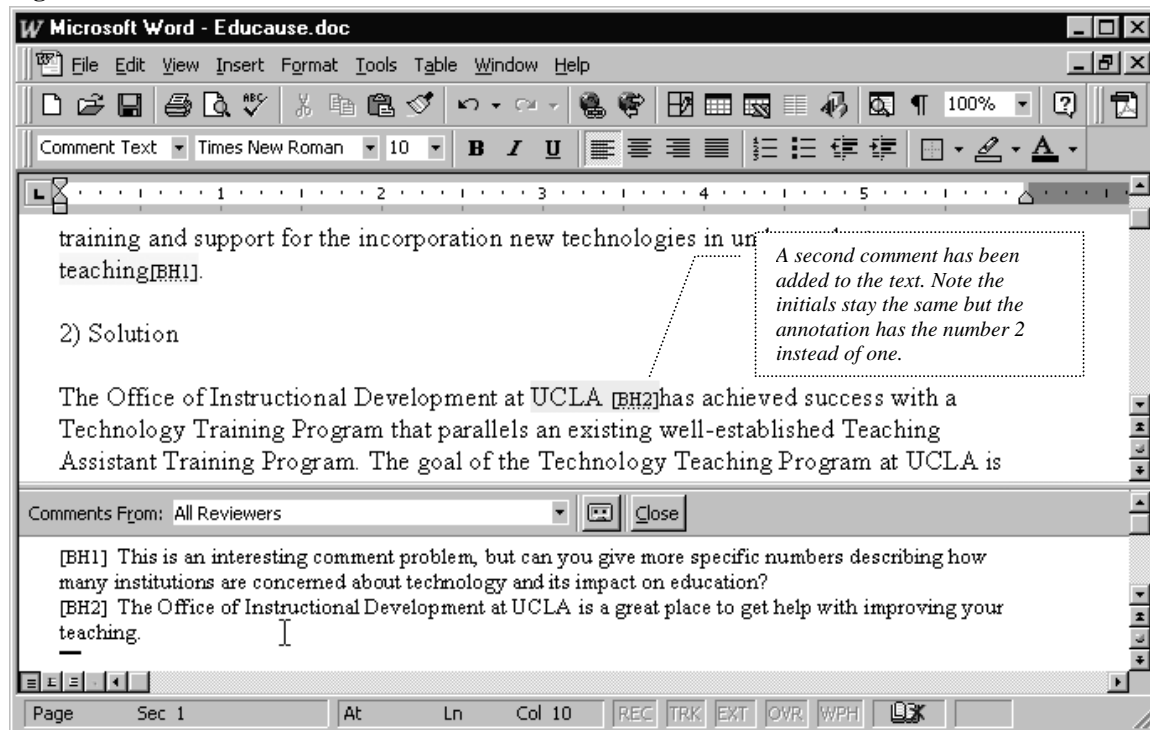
Microsoft Word - Educause.doc

File Edit View Insert Format Tools Table Window Help

100%

Comment Text Times New Roman 10 B I U

1 2 3 4 5

training and support for the incorporation new technologies in un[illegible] teaching[BH1].

2) Solution

The Office of Instructional Development at UCLA [BH2]has achieved success with a Technology Training Program that parallels an existing well-established Teaching Assistant Training Program. The goal of the Technology Teaching Program at UCLA is

A second comment has been added to the text. Note the initials stay the same but the annotation has the number 2 instead of one.

Comments From: All Reviewers Close

[BH1] This is an interesting comment problem, but can you give more specific numbers describing how many institutions are concerned about technology and its impact on education?
[BH2] The Office of Instructional Development at UCLA is a great place to get help with improving your teaching.

Page Sec 1 At Ln Col 10 REC TRK EXT OVR WPH